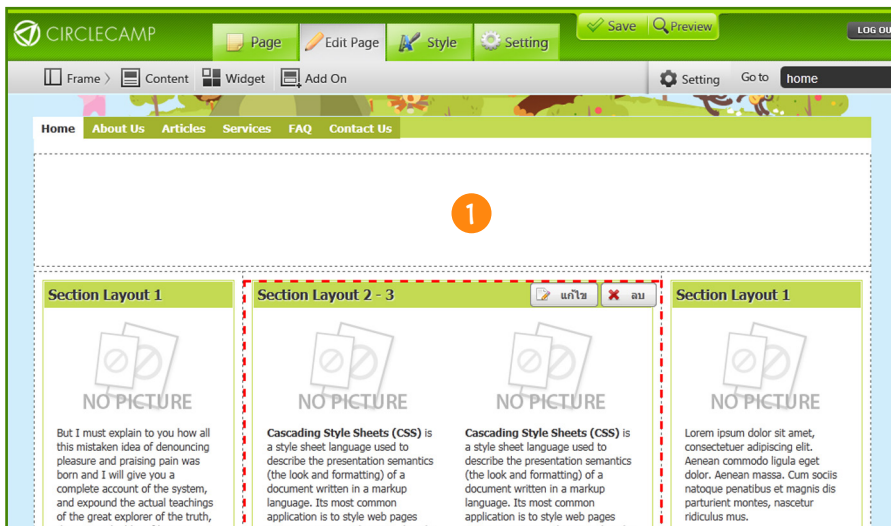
CIRCLECAMP

Page | Edit Page | Style | Setting

Save | Preview

LOG OU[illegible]

Frame | Content | Widget | Add On

Setting | Go to | home

Home | About Us | Articles | Services | FAQ | Contact Us

1

Section Layout 1

NO PICTURE

But I must explain to you how all this mistaken idea of denouncing pleasure and praising pain was born and I will give you a complete account of the system, and expound the actual teachings of the great explorer of the truth,

Section Layout 2 - 3

แก้ไข | ลบ

NO PICTURE

**Cascading Style Sheets (CSS)** is a style sheet language used to describe the presentation semantics (the look and formatting) of a document written in a markup language. Its most common application is to style web pages

NO PICTURE

**Cascading Style Sheets (CSS)** is a style sheet language used to describe the presentation semantics (the look and formatting) of a document written in a markup language. Its most common application is to style web pages

Section Layout 1

NO PICTURE

Lorem ipsum dolor sit amet, consectetuer adipiscing elit. Aenean commodo ligula eget dolor. Aenean massa. Cum sociis natoque penatibus et magnis dis parturient montes, nascetur ridiculus mus.